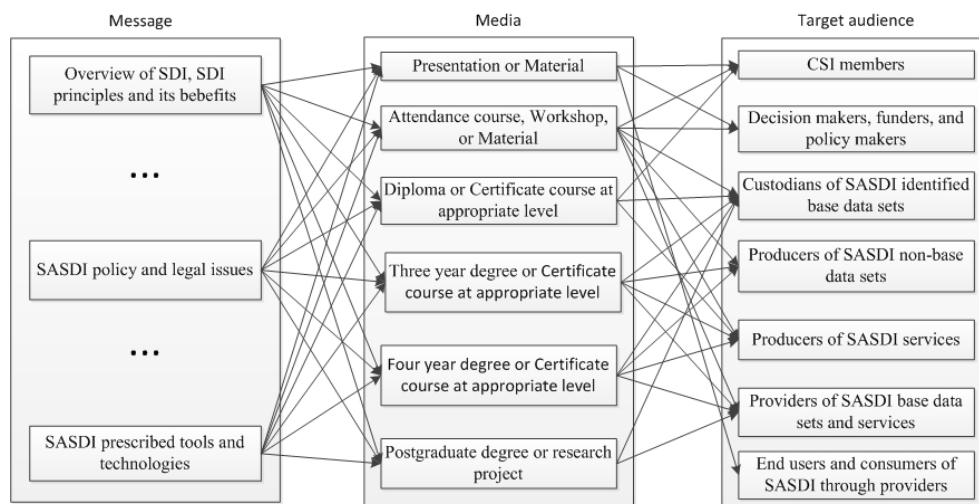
Message

Overview of SDI, SDI principles and its bebefits

...

SASDI policy and legal issues

...

SASDI prescribed tools and technologies

Media

Presentation or Material

Attendance course, Workshop, or Material

Diploma or Certificate course at appropriate level

Three year degree or Certificate course at appropriate level

Four year degree or Certificate course at appropriate level

Postgraduate degree or research project

Target audience

CSI members

Decision makers, funders, and policy makers

Custodians of SASDI identified base data sets

Producers of SASDI non-base data sets

Producers of SASDI services

Providers of SASDI base data sets and services

End users and consumers of SASDI through providers